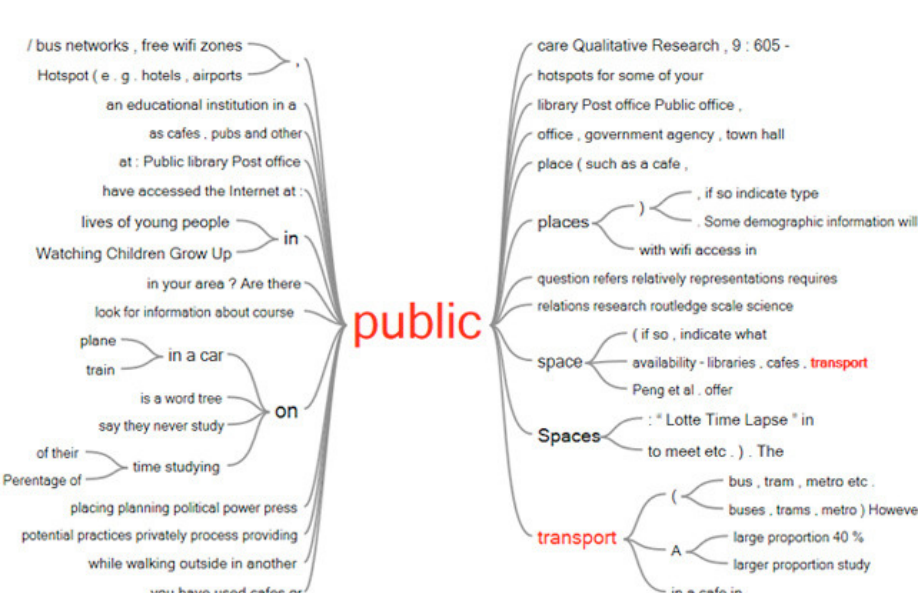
/ bus networks , free wifi zones
Hotspot ( e . g . hotels , airports
,
an educational institution in a
as cafes , pubs and other
at : Public library Post office
have accessed the Internet at :
lives of young people
Watching Children Grow Up
in
in your area ? Are there
look for information about course
plane
train
in a car
is a word tree
say they never study
on
of their
Perentage of
time studying
placing planning political power press
potential practices privately process providing
while walking outside in another
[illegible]

public

care Qualitative Research , 9 : 605 -
hotspots for some of your
library Post office Public office ,
office , government agency , town hall
place ( such as a cafe ,
places
)
, if so indicate type
. Some demographic information will
with wifi access in
question refers relatively representations requires
relations research routledge scale science
space
( if so , indicate what
availability - libraries , cafes , transport
Peng et al . offer
Spaces
: " Lotte Time Lapse " in
to meet etc . ) . The
transport
(
bus , tram , metro etc .
buses , trams , metro ) However
A
large proportion 40 %
larger proportion study
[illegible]